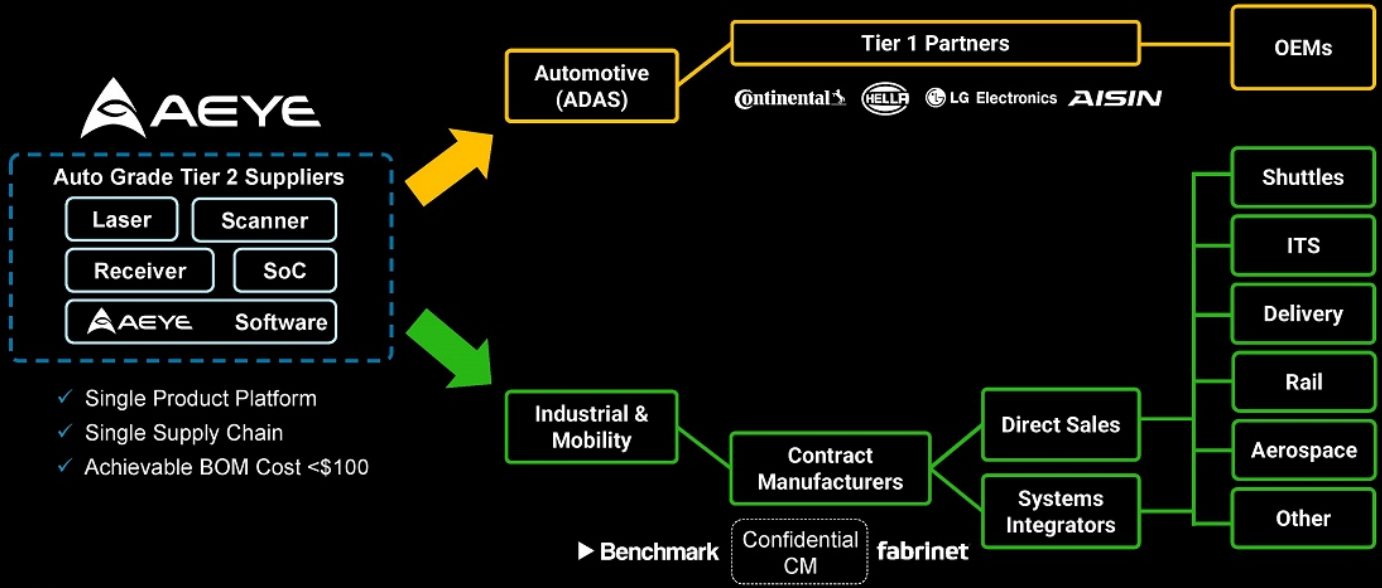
AEYE

Auto Grade Tier 2 Suppliers

Laser

Scanner

Receiver

SoC

AEYE Software

✓ Single Product Platform
✓ Single Supply Chain
✓ Achievable BOM Cost <$100

Automotive (ADAS)

Tier 1 Partners

OEMs

Continental HELLA LG Electronics AISIN

Shuttles

ITS

Delivery

Rail

Aerospace

Other

Industrial & Mobility

Contract Manufacturers

Direct Sales

Systems Integrators

Benchmark

Confidential CM

fabrinet